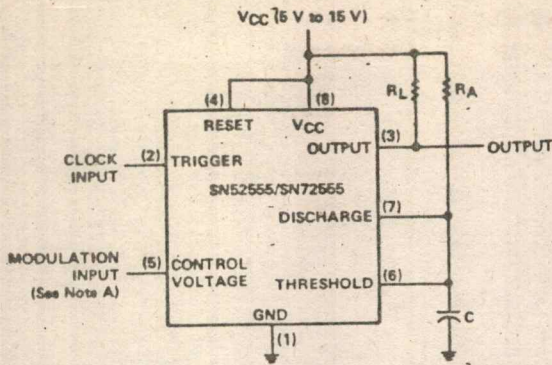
$V_{CC}$ (5 V to 15 V)

(4) (8)
RESET $V_{CC}$

$R_L$ $R_A$

CLOCK INPUT
(2) TRIGGER
(3) OUTPUT
OUTPUT

SN52555/SN72555

DISCHARGE (7)

MODULATION INPUT (See Note A)
(5) CONTROL VOLTAGE
THRESHOLD (6)

GND
(1)

C